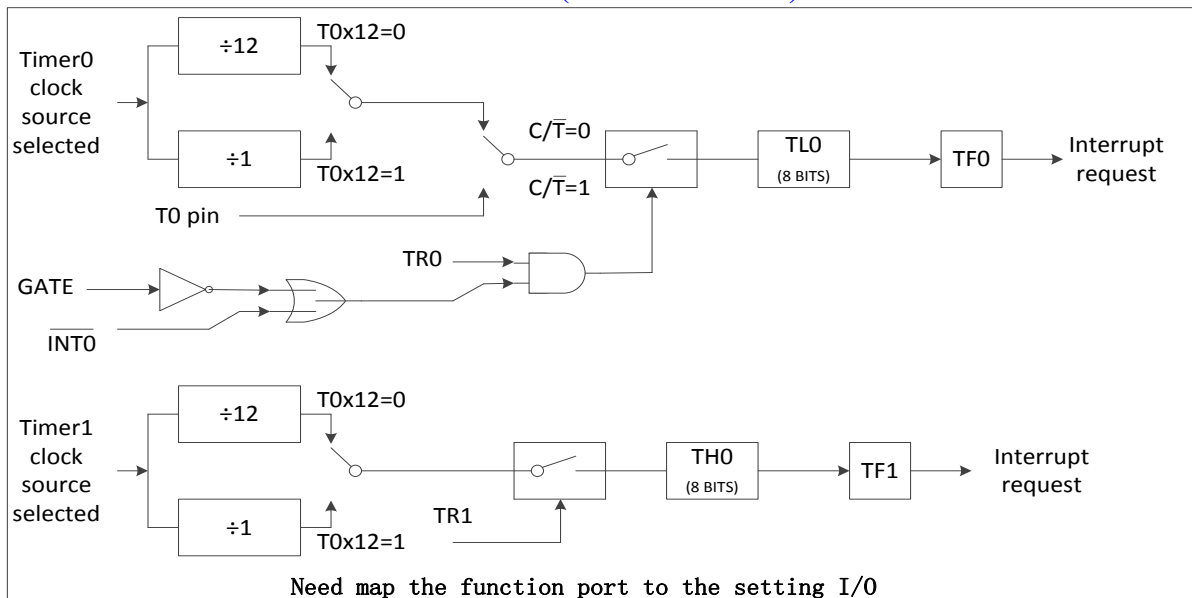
Timer0 clock source selected

÷12

T0x12=0

÷1

T0x12=1

T0 pin

C/$\overline{T}$=0

C/$\overline{T}$=1

TL0
(8 BITS)

TF0

Interrupt request

GATE

$\overline{INT0}$

TR0

Timer1 clock source selected

÷12

T0x12=0

÷1

T0x12=1

TR1

TH0
(8 BITS)

TF1

Interrupt request

Need map the function port to the setting I/O